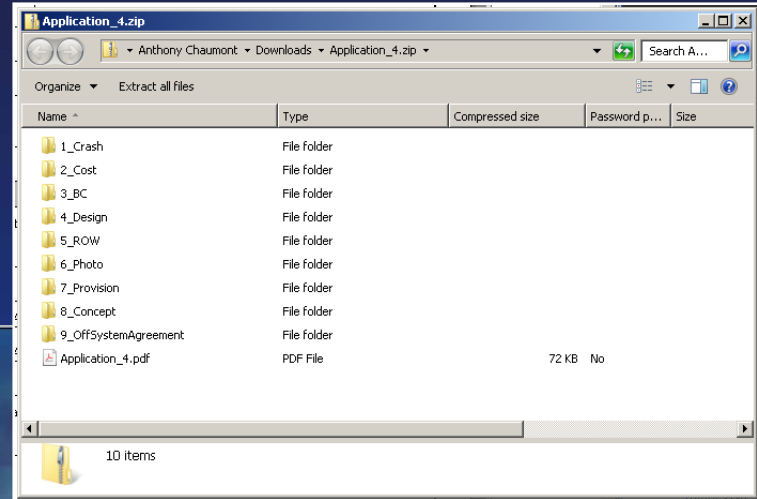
Application_4.zip

Anthony Chaumont ▸ Downloads ▸ Application_4.zip ▸

Search A...

Organize ▾ Extract all files

| Name | Type | Compressed size | Password p... | Size |
|---|---|---|---|---|
| 1_Crash | File folder | | | |
| 2_Cost | File folder | | | |
| 3_BC | File folder | | | |
| 4_Design | File folder | | | |
| 5_ROW | File folder | | | |
| 6_Photo | File folder | | | |
| 7_Provision | File folder | | | |
| 8_Concept | File folder | | | |
| 9_OffSystemAgreement | File folder | | | |
| Application_4.pdf | PDF File | 72 KB | No | |

10 items